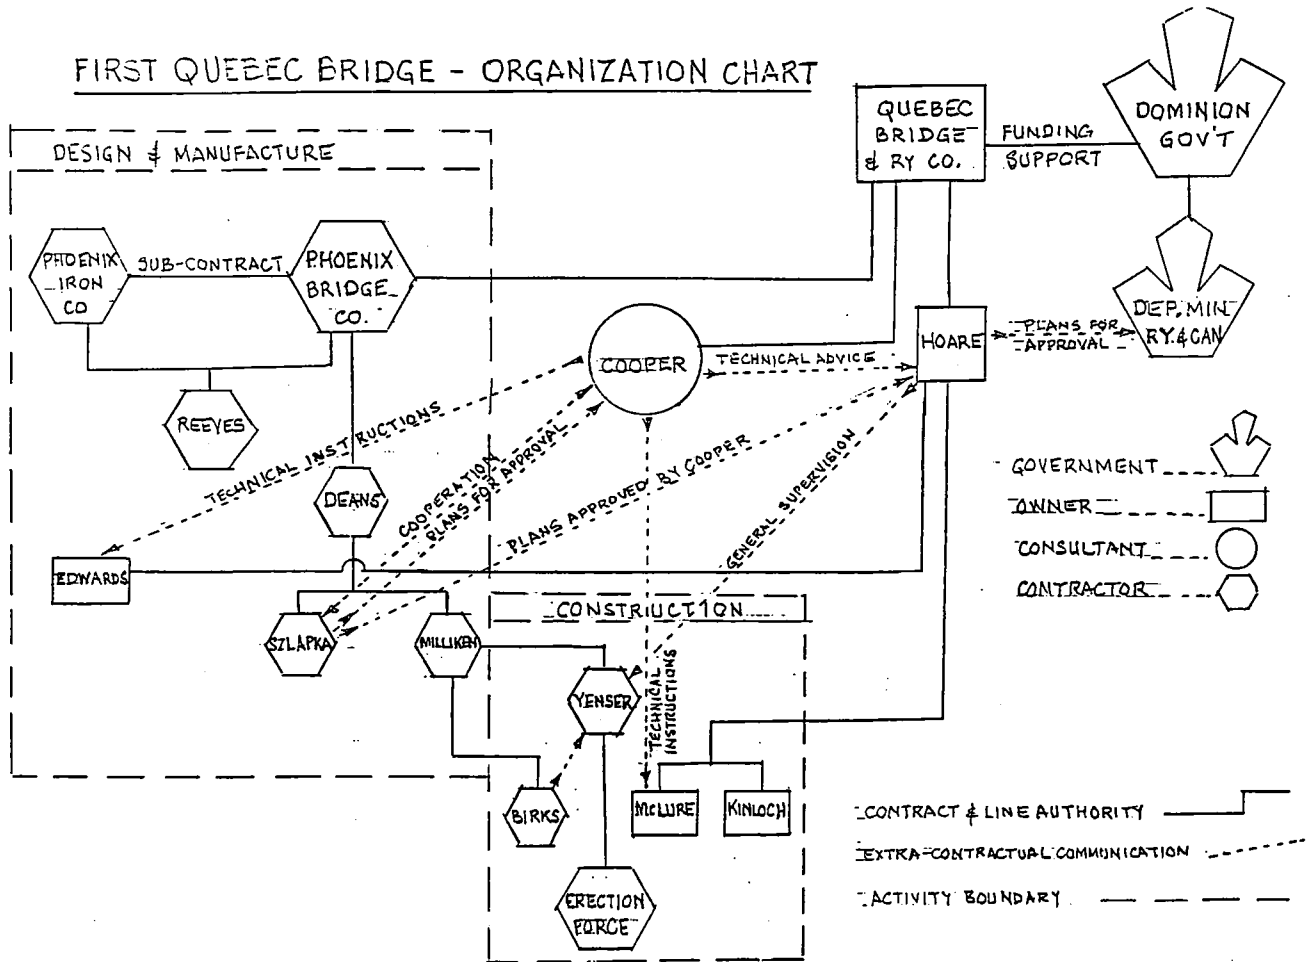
FIRST QUEBEC BRIDGE - ORGANIZATION CHART

DESIGN & MANUFACTURE

QUEBEC BRIDGE & RY CO.

FUNDING SUPPORT

DOMINION GOV'T

PHOENIX IRON CO

SUB-CONTRACT

PHOENIX BRIDGE CO.

DEP. MIN RY. & CAN

HOARE

PLANS FOR APPROVAL

COOPER

TECHNICAL ADVICE

REEVES

TECHNICAL INSTRUCTIONS

COOPERATION

PLANS FOR APPROVAL

PLANS APPROVED BY COOPER

GENERAL SUPERVISION

DEANS

GOVERNMENT

OWNER

CONSULTANT

CONTRACTOR

EDWARDS

CONSTRUCTION

SZLAPKA

MILLIKEN

YENSER

TECHNICAL INSTRUCTIONS

BIRKS

McLURE

KINLOCH

ERECTION FORCE

CONTRACT & LINE AUTHORITY

EXTRA-CONTRACTUAL COMMUNICATION

ACTIVITY BOUNDARY